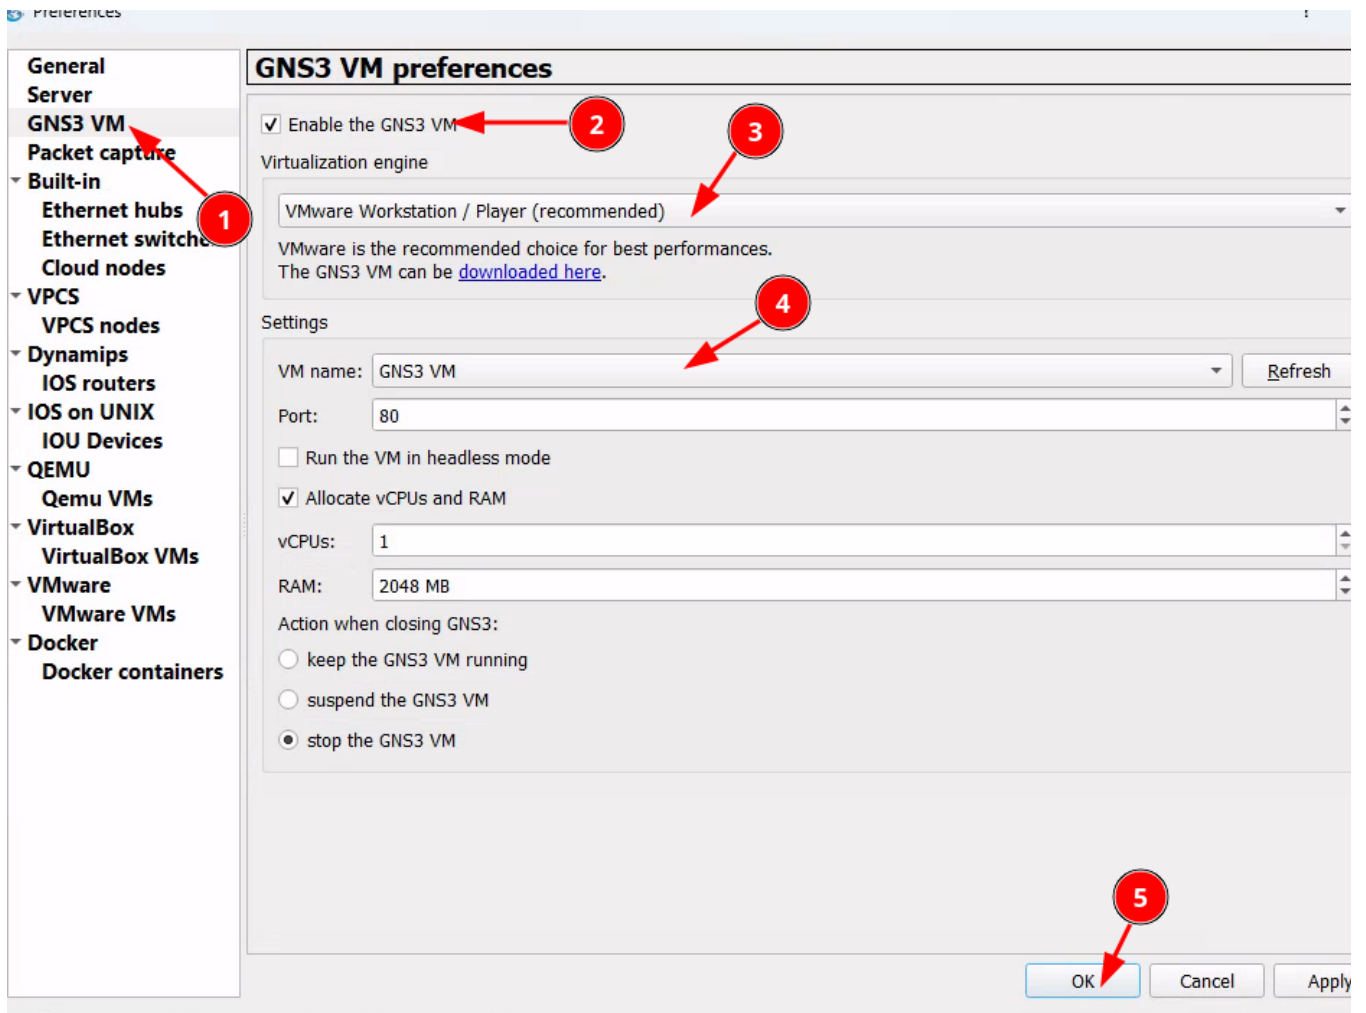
Preferences

General
Server
GNS3 VM
Packet capture
Built-in
Ethernet hubs
Ethernet switche
Cloud nodes
VPCS
VPCS nodes
Dynamips
IOS routers
IOS on UNIX
IOU Devices
QEMU
Qemu VMs
VirtualBox
VirtualBox VMs
VMware
VMware VMs
Docker
Docker containers

GNS3 VM preferences

1
2
3
4
5

Enable the GNS3 VM

Virtualization engine

VMware Workstation / Player (recommended)

VMware is the recommended choice for best performances.
The GNS3 VM can be downloaded here.

Settings

VM name: GNS3 VM
Refresh

Port: 80

Run the VM in headless mode

Allocate vCPUs and RAM

vCPUs: 1

RAM: 2048 MB

Action when closing GNS3:

keep the GNS3 VM running

suspend the GNS3 VM

stop the GNS3 VM

OK
Cancel
Apply